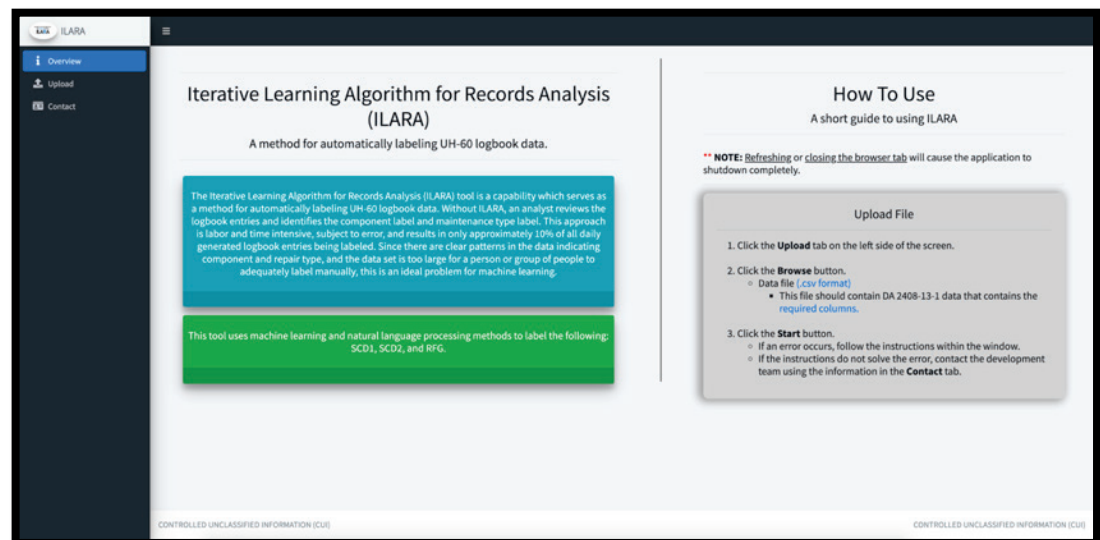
ILARA ILARA

Overview
Upload
Contact

Iterative Learning Algorithm for Records Analysis (ILARA)

A method for automatically labeling UH-60 logbook data.

The Iterative Learning Algorithm for Records Analysis (ILARA) tool is a capability which serves as a method for automatically labeling UH-60 logbook data. Without ILARA, an analyst reviews the logbook entries and identifies the component label and maintenance type label. This approach is labor and time intensive, subject to error, and results in only approximately 10% of all daily generated logbook entries being labeled. Since there are clear patterns in the data indicating component and repair type, and the data set is too large for a person or group of people to adequately label manually, this is an ideal problem for machine learning.

This tool uses machine learning and natural language processing methods to label the following: SCD1, SCD2, and RFG.

How To Use

A short guide to using ILARA

** NOTE: Refreshing or closing the browser tab will cause the application to shutdown completely.

Upload File

1. Click the Upload tab on the left side of the screen.

2. Click the Browse button.
- Data file (.csv format)
- This file should contain DA 2408-13-1 data that contains the required columns.

3. Click the Start button.
- If an error occurs, follow the instructions within the window.
- If the instructions do not solve the error, contact the development team using the information in the Contact tab.

CONTROLLED UNCLASSIFIED INFORMATION (CUI)

CONTROLLED UNCLASSIFIED INFORMATION (CUI)